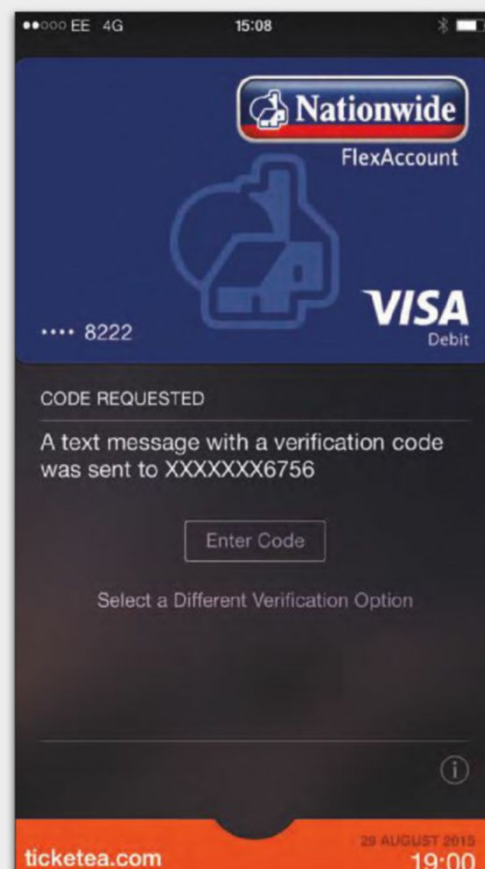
●●○○○ EE 4G 15:08

Nationwide
FlexAccount

•••• 8222

VISA
Debit

CODE REQUESTED

A text message with a verification code was sent to XXXXXXX6756

Enter Code

Select a Different Verification Option

ticketea.com

29 AUGUST 2015
19:00